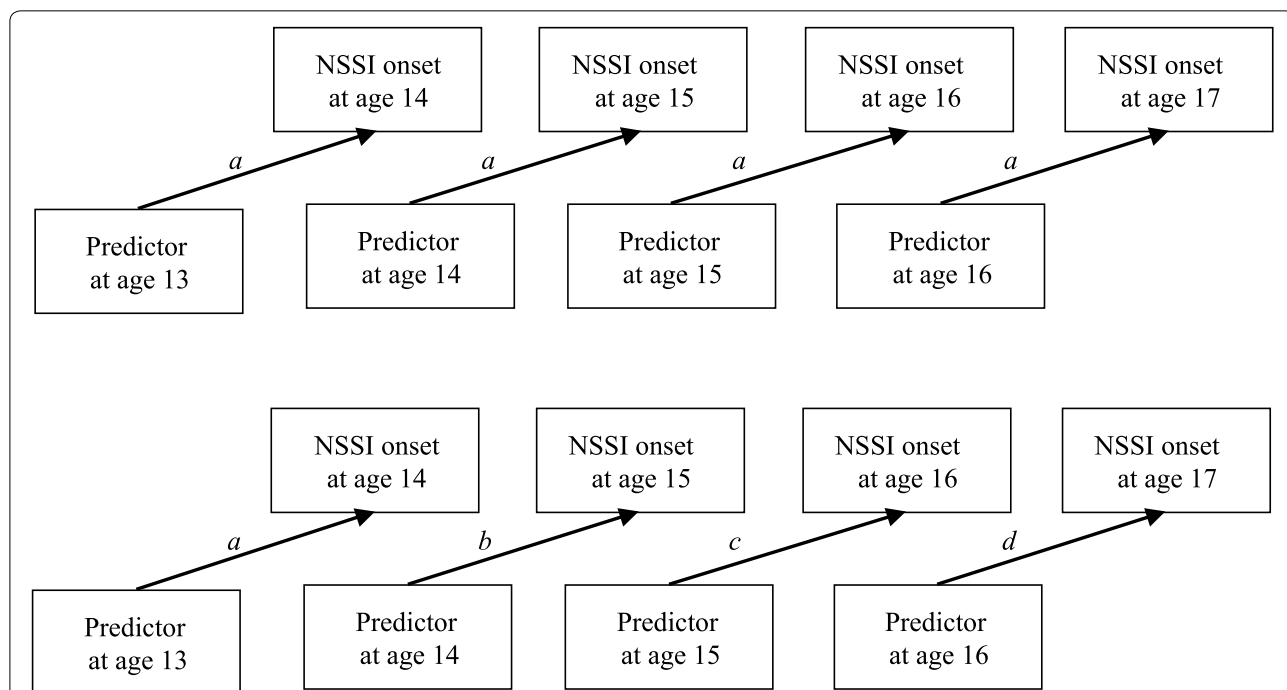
NSSI onset at age 14

NSSI onset at age 15

NSSI onset at age 16

NSSI onset at age 17

$a$

$a$

$a$

$a$

Predictor at age 13

Predictor at age 14

Predictor at age 15

Predictor at age 16

NSSI onset at age 14

NSSI onset at age 15

NSSI onset at age 16

NSSI onset at age 17

$a$

$b$

$c$

$d$

Predictor at age 13

Predictor at age 14

Predictor at age 15

Predictor at age 16